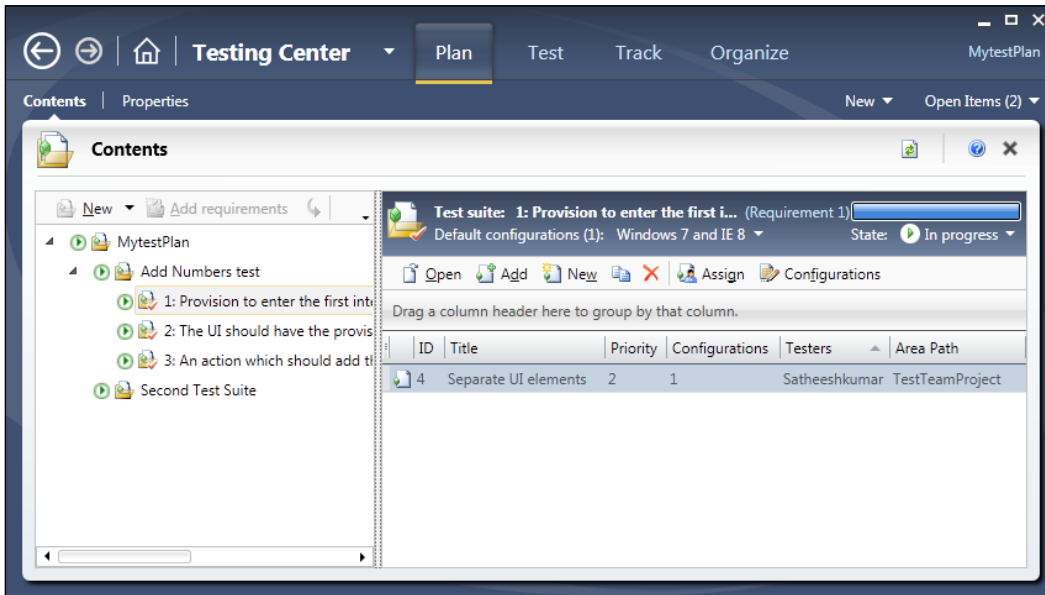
Testing Center ▾ Plan Test Track Organize MytestPlan

Contents | Properties New ▾ Open Items (2) ▾

Contents

New ▾ Add requirements

MytestPlan

Add Numbers test

1: Provision to enter the first int

2: The UI should have the provis

3: An action which should add th

Second Test Suite

Test suite: 1: Provision to enter the first i... (Requirement 1)

Default configurations (1): Windows 7 and IE 8 ▾ State: In progress ▾

Open Add New Assign Configurations

Drag a column header here to group by that column.

| ID | Title | Priority | Configurations | Testers | Area Path |
|---|---|---|---|---|---|
| 4 | Separate UI elements | 2 | 1 | Satheeshkumar | TestTeamProject |